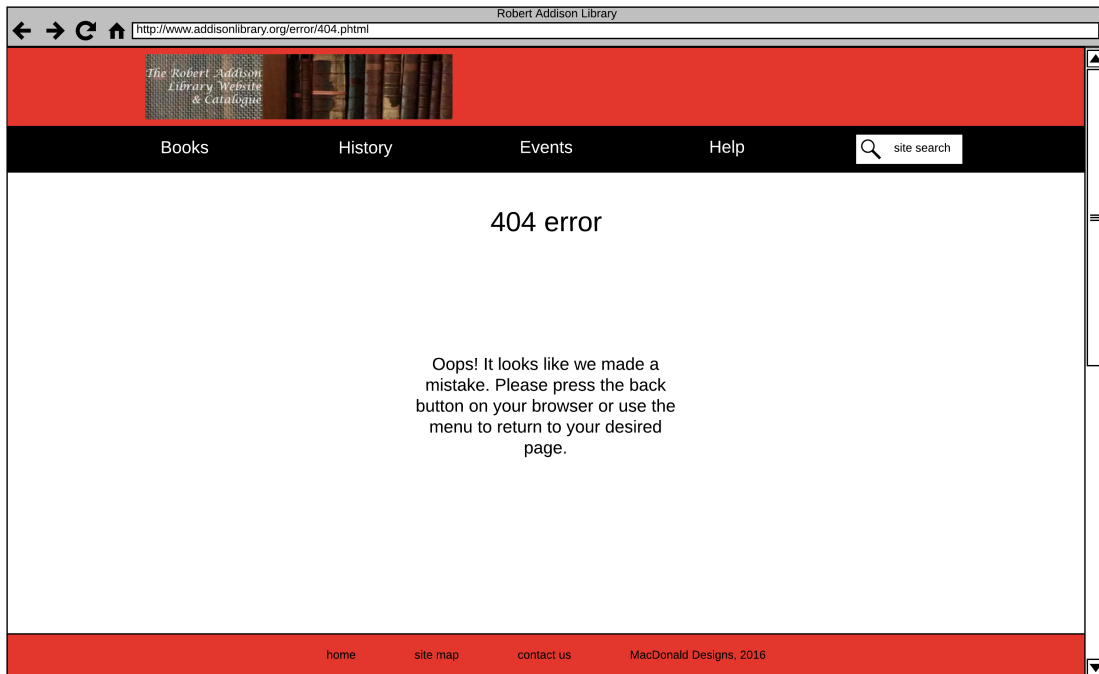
Robert Addison Library

http://www.addisonlibrary.org/error/404.phtml

The Robert Addison Library Website & Catalogue

Books History Events Help site search

404 error

Oops! It looks like we made a mistake. Please press the back button on your browser or use the menu to return to your desired page.

home site map contact us MacDonald Designs, 2016